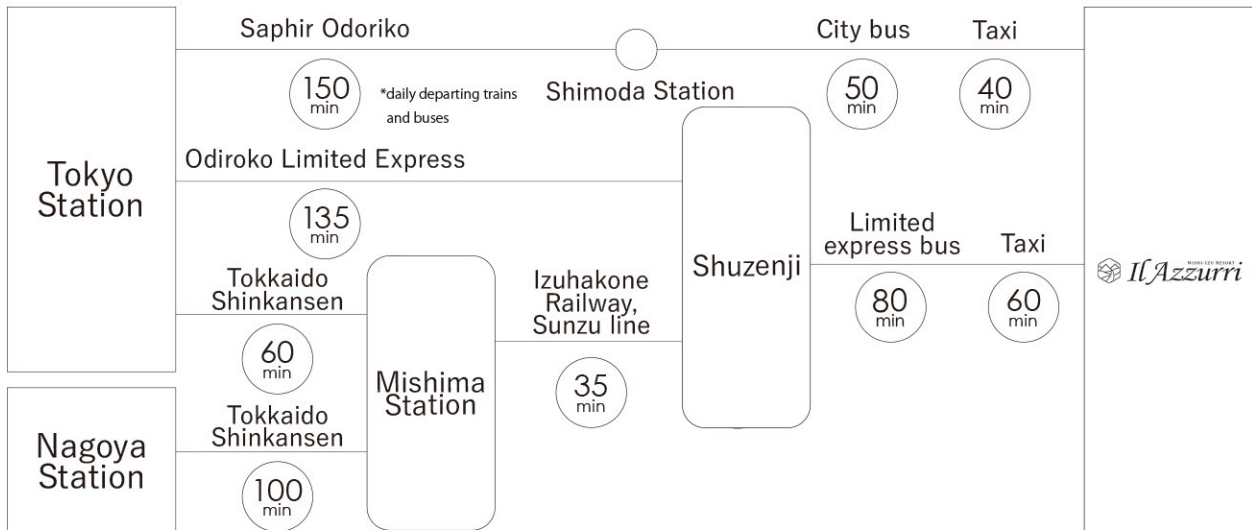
Saphir Odoriko

150 min

*daily departing trains and buses

Shimoda Station

City bus

50 min

Taxi

40 min

Tokyo Station

Odiroko Limited Express

135 min

Tokkaido Shinkansen

60 min

Mishima Station

Izuhakone Railway, Sunzu line

35 min

Shuzenji

Limited express bus

80 min

Taxi

60 min

NISHI-IZU RESORT Il Azzurri

Nagoya Station

Tokkaido Shinkansen

100 min